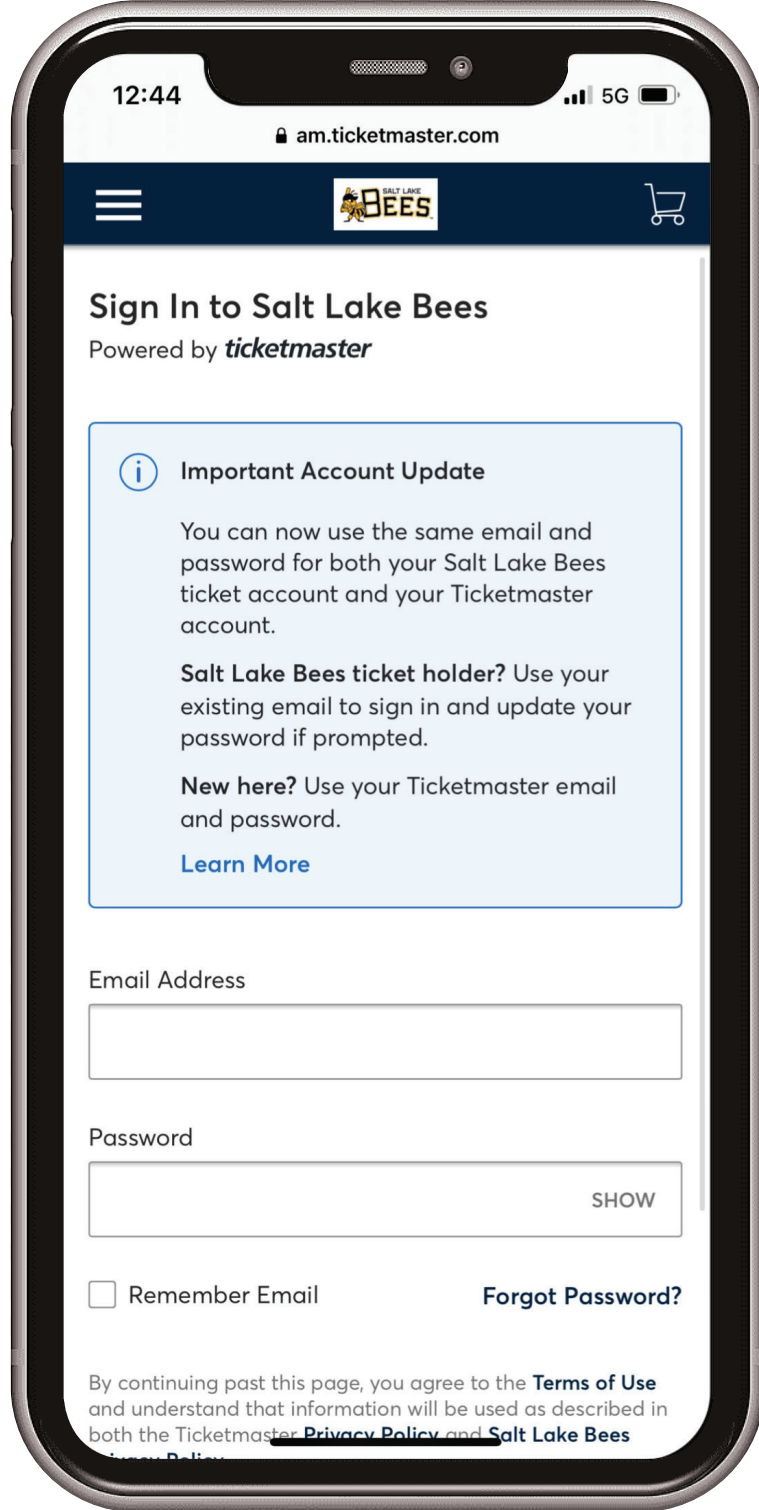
12:44
5G
am.ticketmaster.com

SALT LAKE BEES

Sign In to Salt Lake Bees
Powered by ticketmaster

Important Account Update

You can now use the same email and password for both your Salt Lake Bees ticket account and your Ticketmaster account.

Salt Lake Bees ticket holder? Use your existing email to sign in and update your password if prompted.

New here? Use your Ticketmaster email and password.

Learn More

Email Address

Password

SHOW

Remember Email

Forgot Password?

By continuing past this page, you agree to the Terms of Use and understand that information will be used as described in both the Ticketmaster Privacy Policy and Salt Lake Bees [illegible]